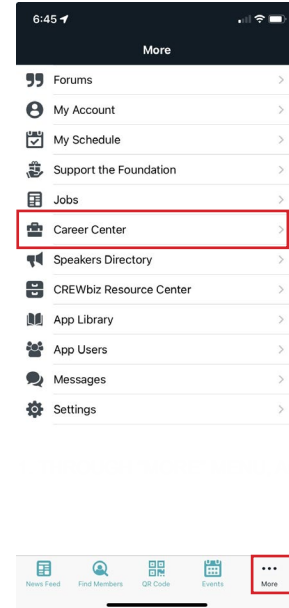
6:45

More

Forums
My Account
My Schedule
Support the Foundation
Jobs
Career Center
Speakers Directory
CREWbiz Resource Center
App Library
App Users
Messages
Settings

News Feed
Find Members
QR Code
Events
More